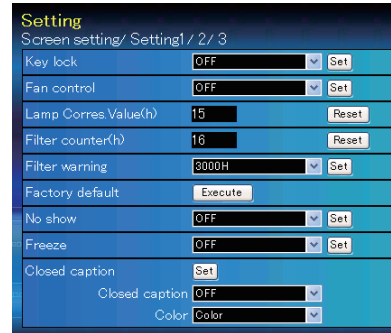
Setting
Screen setting/ Setting1 / 2 / 3

| | | |
|---|---|---|
| Key lock | OFF | Set |
| Fan control | OFF | Set |
| Lamp Corres.Value(h) | 15 | Reset |
| Filter counter(h) | 16 | Reset |
| Filter warning | 3000H | Set |
| Factory default | Execute | |
| No show | OFF | Set |
| Freeze | OFF | Set |
| Closed caption | Set | |
| Closed caption | OFF | |
| Color | Color | |